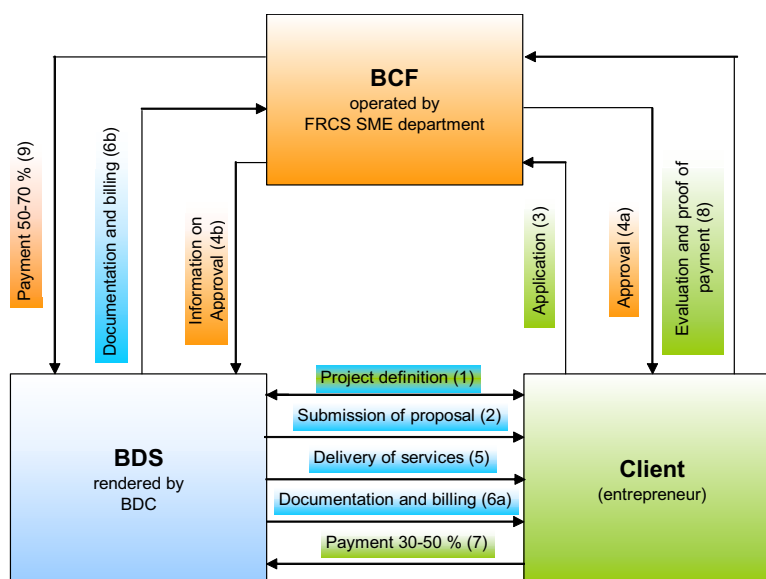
BCF
operated by
FRCS SME department

Payment 50-70 % (9)

Documentation and billing (6b)

Information on Approval (4b)

Application (3)

Approval (4a)

Evaluation and proof of payment (8)

BDS
rendered by
BDC

Project definition (1)

Submission of proposal (2)

Delivery of services (5)

Documentation and billing (6a)

Payment 30-50 % (7)

Client
(entrepreneur)